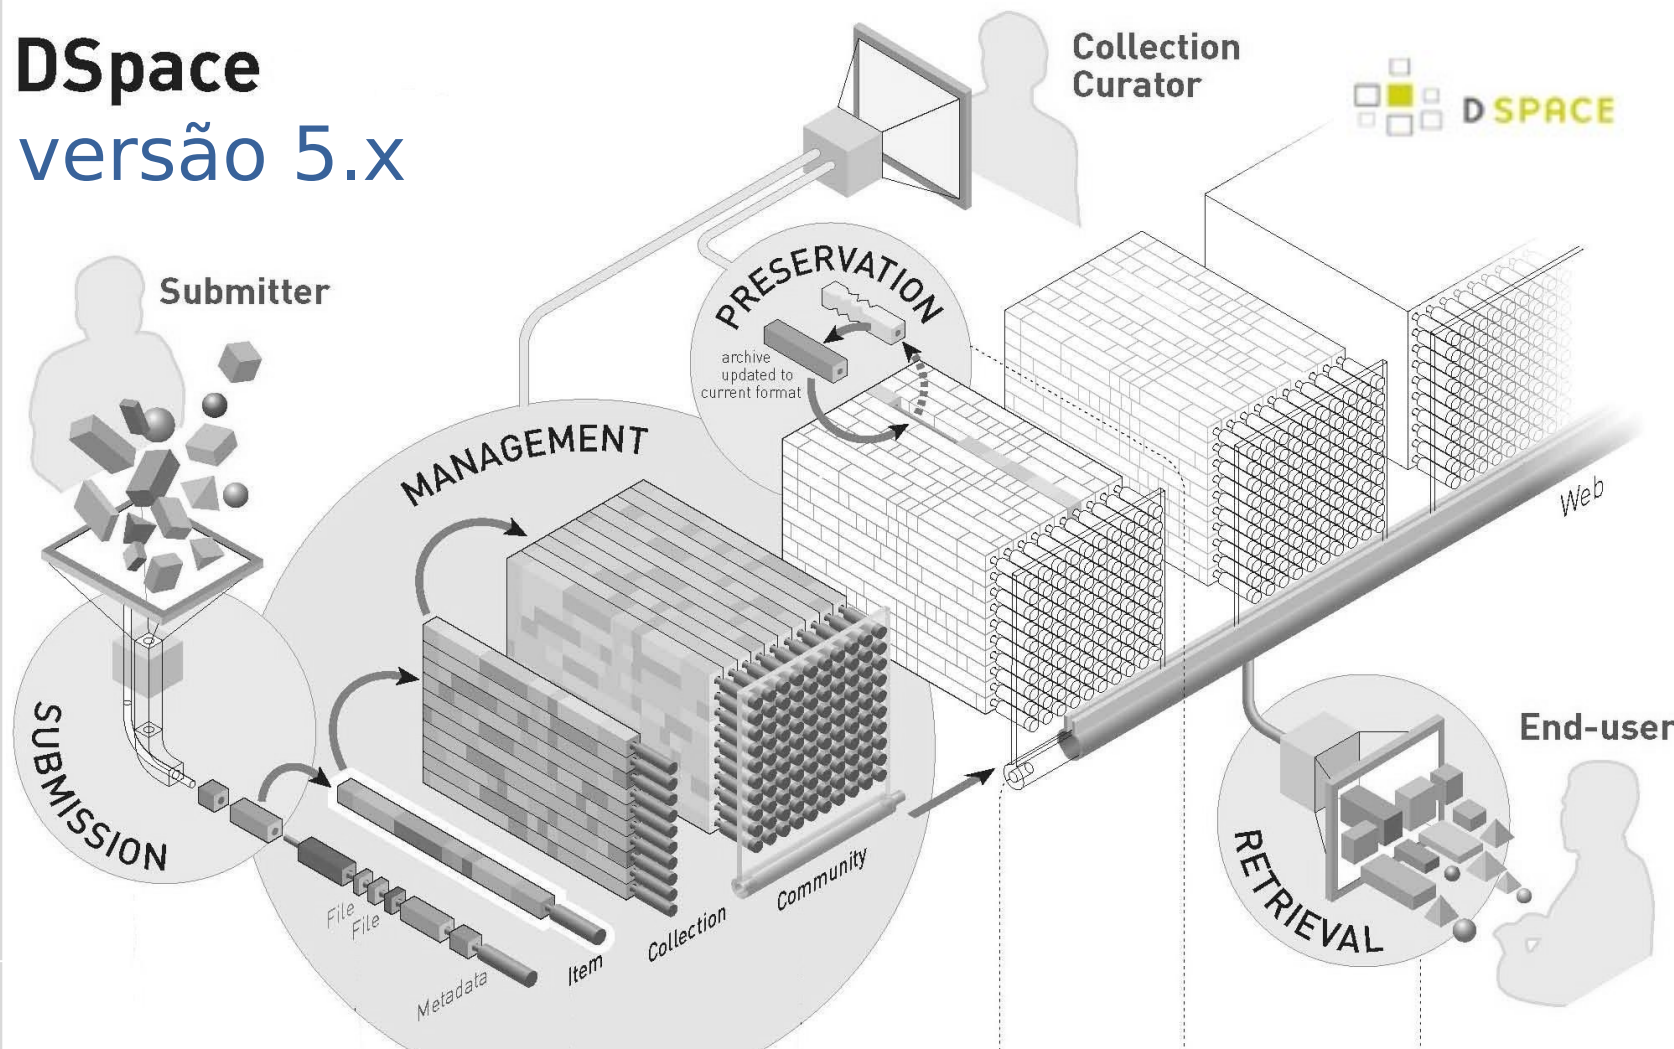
DSpace
versão 5.x

Collection Curator

DSPACE

Submitter

PRESERVATION

archive updated to current format

MANAGEMENT

Web

SUBMISSION

File
File
Metadata
Item
Collection
Community

End-user

RETRIEVAL